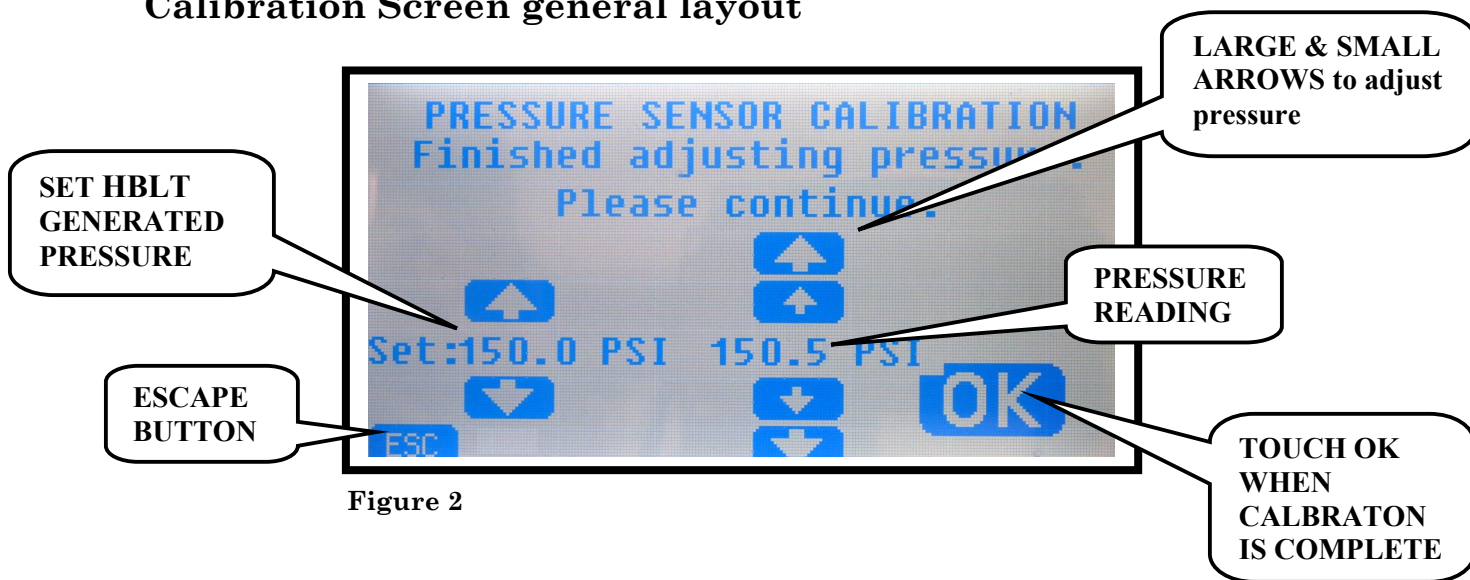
Calibration Screen general layout

LARGE & SMALL ARROWS to adjust pressure

PRESSURE SENSOR CALIBRATION
Finished adjusting pressu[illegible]
Please contin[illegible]

SET HBLT GENERATED PRESSURE

PRESSURE READING

Set:150.0 PSI 150.5 PSI

OK

ESCAPE BUTTON

ESC

TOUCH OK WHEN CALBRATON IS COMPLETE

Figure 2